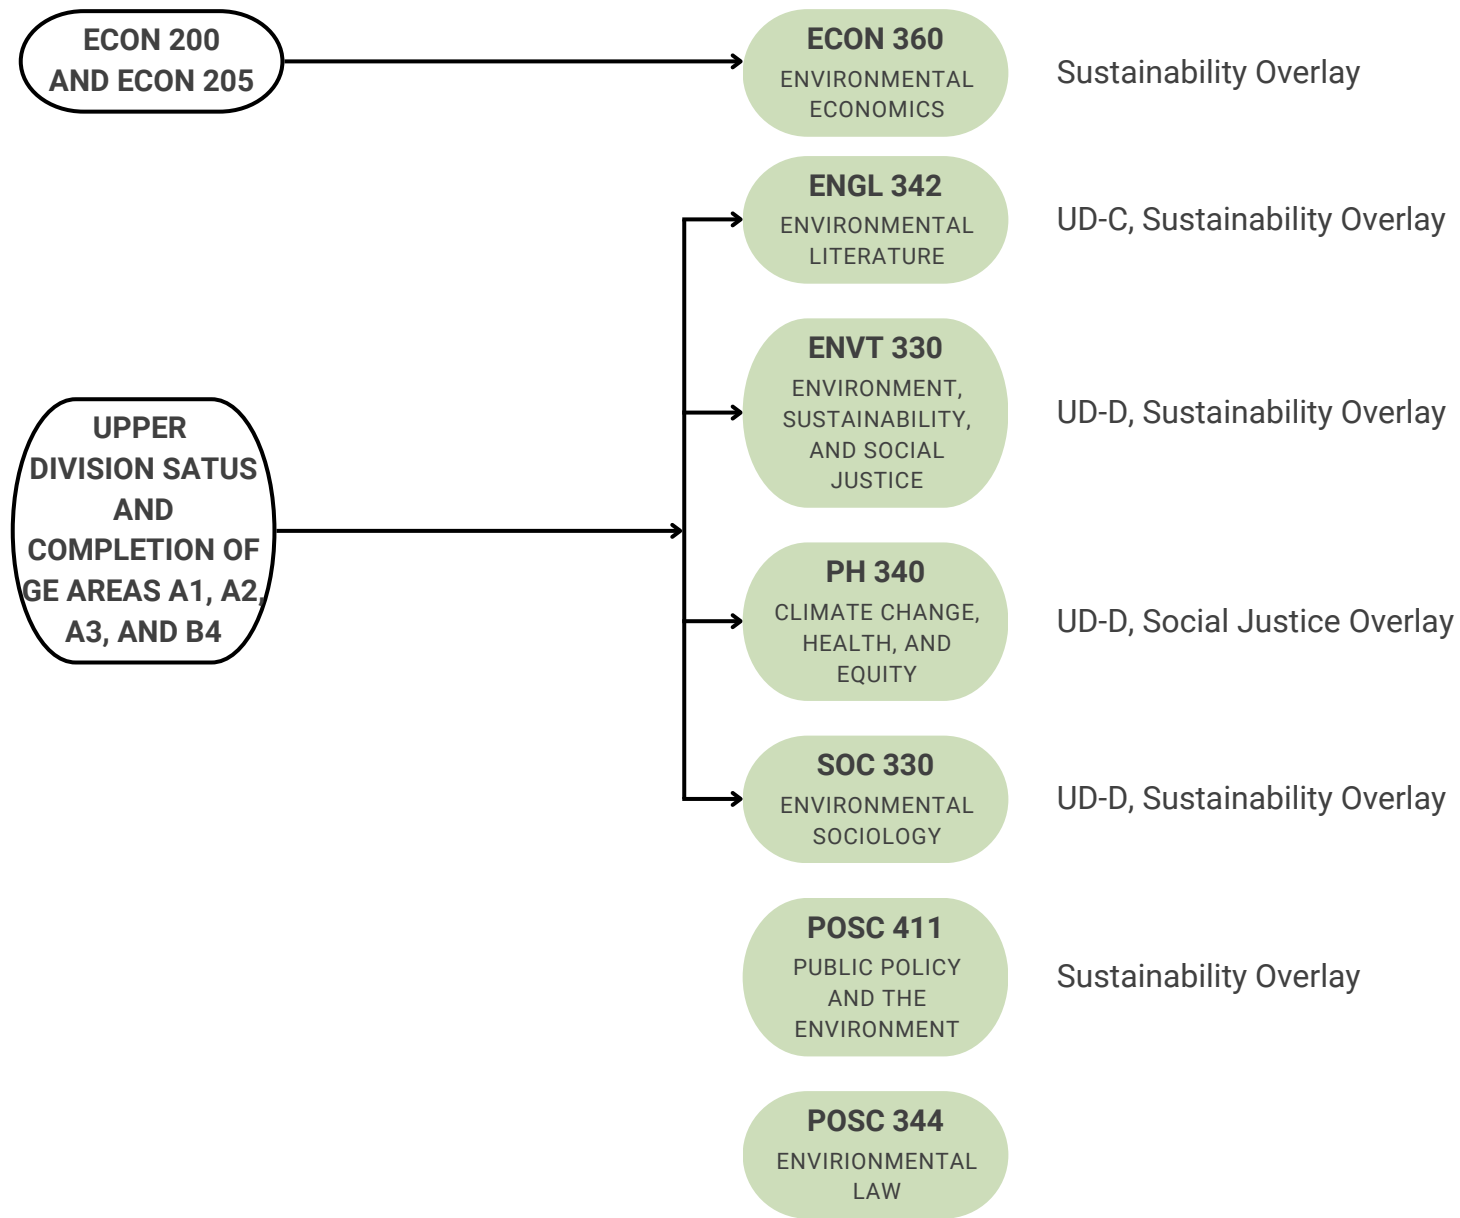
ECON 200 AND ECON 205

ECON 360
ENVIRONMENTAL ECONOMICS

Sustainability Overlay

ENGL 342
ENVIRONMENTAL LITERATURE

UD-C, Sustainability Overlay

UPPER DIVISION SATUS AND COMPLETION OF GE AREAS A1, A2, A3, AND B4

ENVT 330
ENVIRONMENT, SUSTAINABILITY, AND SOCIAL JUSTICE

UD-D, Sustainability Overlay

PH 340
CLIMATE CHANGE, HEALTH, AND EQUITY

UD-D, Social Justice Overlay

SOC 330
ENVIRONMENTAL SOCIOLOGY

UD-D, Sustainability Overlay

POSC 411
PUBLIC POLICY AND THE ENVIRONMENT

Sustainability Overlay

POSC 344
ENVIRIONMENTAL LAW